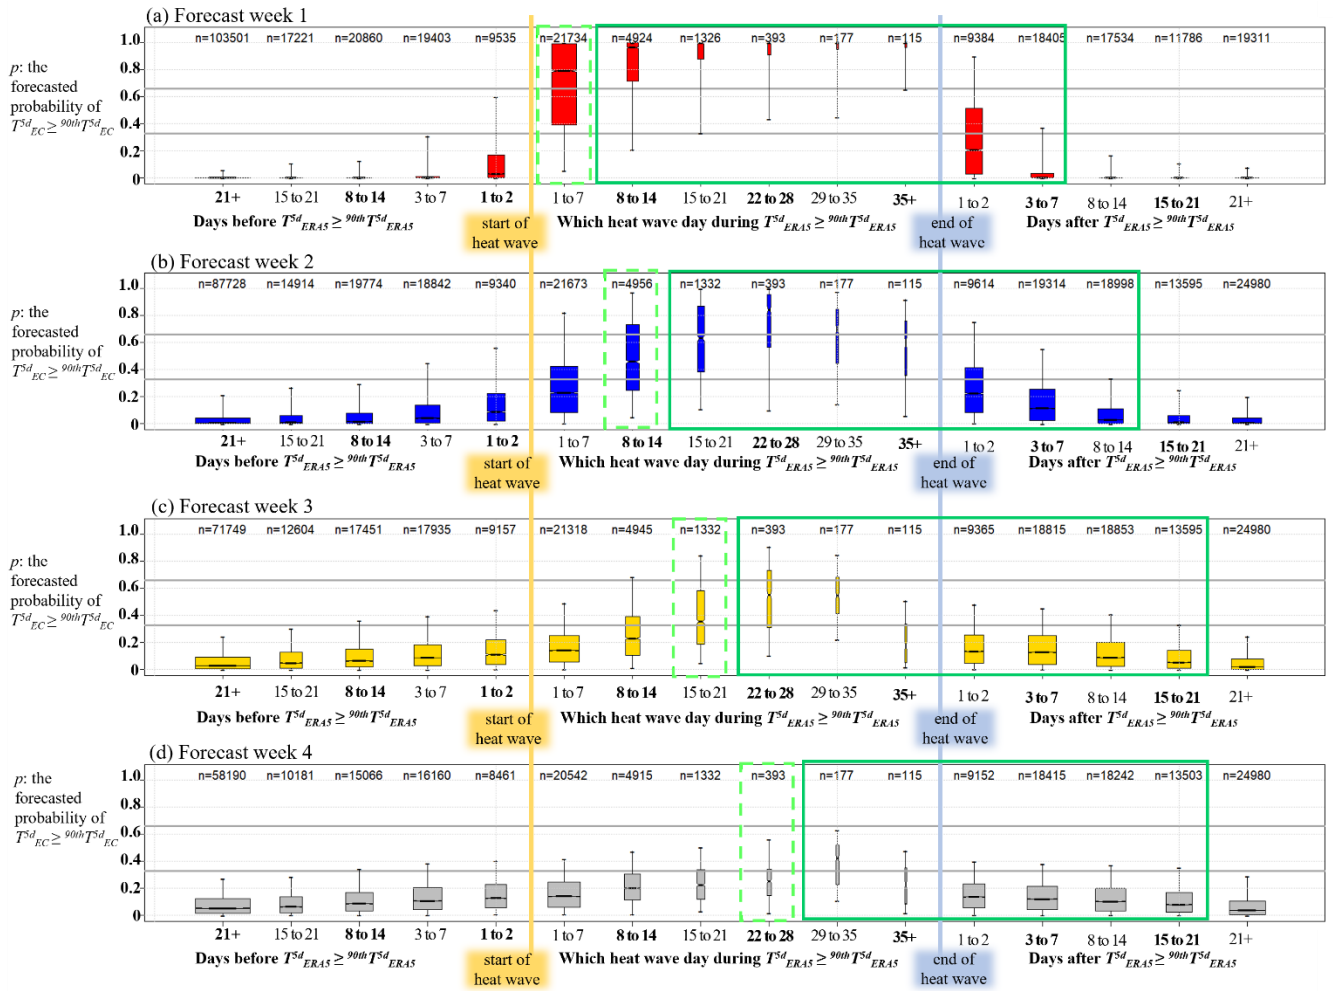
(a) Forecast week 1

p: the forecasted probability of $T^{5d}_{EC} \geq {}^{90th}T^{5d}_{EC}$

1.0
0.8
0.6
0.4
0.2
0

n=103501 n=17221 n=20860 n=19403 n=9535 n=21734 n=4924 n=1326 n=393 n=177 n=115 n=9384 n=18405 n=17534 n=11786 n=19311

21+ 15 to 21 8 to 14 3 to 7 1 to 2 1 to 7 8 to 14 15 to 21 22 to 28 29 to 35 35+ 1 to 2 3 to 7 8 to 14 15 to 21 21+

Days before $T^{5d}_{ERA5} \geq {}^{90th}T^{5d}_{ERA5}$ start of heat wave Which heat wave day during $T^{5d}_{ERA5} \geq {}^{90th}T^{5d}_{ERA5}$ end of heat wave Days after $T^{5d}_{ERA5} \geq {}^{90th}T^{5d}_{ERA5}$

(b) Forecast week 2

p: the forecasted probability of $T^{5d}_{EC} \geq {}^{90th}T^{5d}_{EC}$

1.0
0.8
0.6
0.4
0.2
0

n=87728 n=14914 n=19774 n=18842 n=9340 n=21673 n=4956 n=1332 n=393 n=177 n=115 n=9614 n=19314 n=18998 n=13595 n=24980

21+ 15 to 21 8 to 14 3 to 7 1 to 2 1 to 7 8 to 14 15 to 21 22 to 28 29 to 35 35+ 1 to 2 3 to 7 8 to 14 15 to 21 21+

Days before $T^{5d}_{ERA5} \geq {}^{90th}T^{5d}_{ERA5}$ start of heat wave Which heat wave day during $T^{5d}_{ERA5} \geq {}^{90th}T^{5d}_{ERA5}$ end of heat wave Days after $T^{5d}_{ERA5} \geq {}^{90th}T^{5d}_{ERA5}$

(c) Forecast week 3

p: the forecasted probability of $T^{5d}_{EC} \geq {}^{90th}T^{5d}_{EC}$

1.0
0.8
0.6
0.4
0.2
0

n=71749 n=12604 n=17451 n=17935 n=9157 n=21318 n=4945 n=1332 n=393 n=177 n=115 n=9365 n=18815 n=18853 n=13595 n=24980

21+ 15 to 21 8 to 14 3 to 7 1 to 2 1 to 7 8 to 14 15 to 21 22 to 28 29 to 35 35+ 1 to 2 3 to 7 8 to 14 15 to 21 21+

Days before $T^{5d}_{ERA5} \geq {}^{90th}T^{5d}_{ERA5}$ start of heat wave Which heat wave day during $T^{5d}_{ERA5} \geq {}^{90th}T^{5d}_{ERA5}$ end of heat wave Days after $T^{5d}_{ERA5} \geq {}^{90th}T^{5d}_{ERA5}$

(d) Forecast week 4

p: the forecasted probability of $T^{5d}_{EC} \geq {}^{90th}T^{5d}_{EC}$

1.0
0.8
0.6
0.4
0.2
0

n=58190 n=10181 n=15066 n=16160 n=8461 n=20542 n=4915 n=1332 n=393 n=177 n=115 n=9152 n=18415 n=18242 n=13503 n=24980

21+ 15 to 21 8 to 14 3 to 7 1 to 2 1 to 7 8 to 14 15 to 21 22 to 28 29 to 35 35+ 1 to 2 3 to 7 8 to 14 15 to 21 21+

Days before $T^{5d}_{ERA5} \geq {}^{90th}T^{5d}_{ERA5}$ start of heat wave Which heat wave day during $T^{5d}_{ERA5} \geq {}^{90th}T^{5d}_{ERA5}$ end of heat wave Days after $T^{5d}_{ERA5} \geq {}^{90th}T^{5d}_{ERA5}$